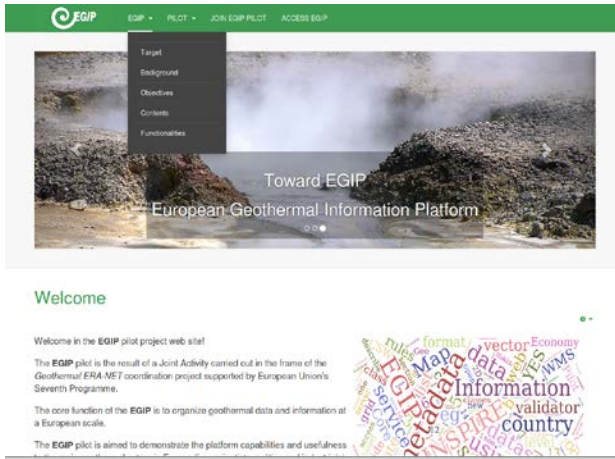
EGIP

EGIP ▾ PILOT ▾ JOIN EGIP PILOT ACCESS EGIP

Target
Background
Objectives
Contents
Functionalities

Toward EGIP
European Geothermal Information Platform

Welcome

Welcome in the EGIP pilot project web site!

The EGIP pilot is the result of a Joint Activity carried out in the frame of the Geothermal ERA-NET coordination project supported by European Union's Seventh Programme.

The core function of the EGIP is to organize geothermal data and information at a European scale.

The EGIP pilot is aimed to demonstrate the platform capabilities and usefulness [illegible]

format vector Economy rules Map data WMS EGIP metadata Information YES service validator INSPIRE country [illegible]